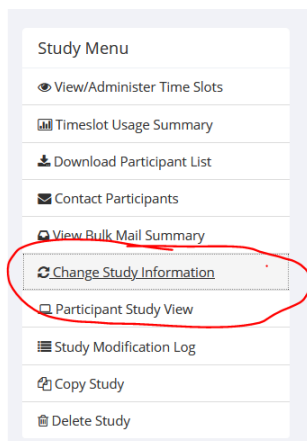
Study Menu

View/Administer Time Slots

Timeslot Usage Summary

Download Participant List

Contact Participants

View Bulk Mail Summary

Change Study Information

Participant Study View

Study Modification Log

Copy Study

Delete Study